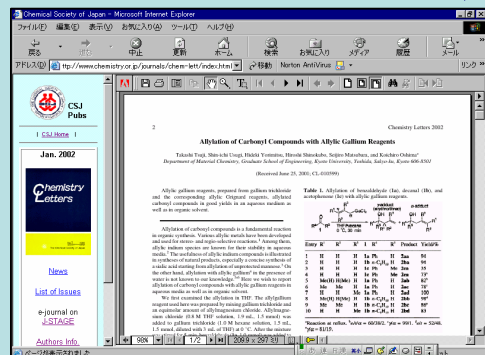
Chemical Society of Japan - Microsoft Internet Explorer

ファイル(F) 編集(E) 表示(V) お気に入り(A) ツール(T) ヘルプ(H)

戻る 中止 更新 ホーム 検索 お気に入り メディア 履歴 メール

アドレス(D) http://www.chemistry.or.jp/journals/chem-lett/index.html 移動 Norton AntiVirus リンク

CSJ Pubs

| CSJ Home |

Jan. 2002

Chemistry Letters

News

List of Issues

e-journal on J-STAGE

Authors Info

2

Chemistry Letters 2002

Allylation of Carbonyl Compounds with Allylic Gallium Reagents

Takashi Tsuji, Shin-ichi Usugi, Hideki Yorimitsu, Hiroshi Shinokubo, Seijiro Matsubara, and Koichiro Oshima*

Department of Material Chemistry, Graduate School of Engineering, Kyoto University, Yoshida, Sakyo-ku, Kyoto 606-8501

(Received June 25, 2001; CL-010599)

Allylic gallium reagents, prepared from gallium trichloride and the corresponding allylic Grignard reagents, allylated carbonyl compounds in good yields in an aqueous medium as well as in organic solvent.

Allylation of carbonyl compounds is a fundamental reaction in organic synthesis. Various allylic metals have been developed and used for stereo- and regio-selective reactions. Among them, allylic indium species are known for their stability in aqueous media. The usefulness of allylic indium compounds is illustrated in syntheses of natural products, especially a concise synthesis of a sialic acid starting from allylation of unprotected mannose. On the other hand, allylation with allylic gallium in the presence of water is not known to our knowledge. Here we wish to report allylation of carbonyl compounds with allylic gallium reagents in aqueous media as well as in organic solvent.

We first examined the allylation in THF. The allylgallium reagent used here was prepared by mixing gallium trichloride and an equimolar amount of allylmagnesium chloride. Allylmagnesium chloride (0.8 M THF solution, 1.9 mL, 1.5 mmol) was added to gallium trichloride (1.0 M hexane solution, 1.5 mL, 1.5 mmol, diluted with 3 mL of THF) at 0 °C. After the mixture

Table 1. Allylation of benzaldehyde (1a), decanal (1b), and acetophenone (1c) with allylic gallium reagents.

| Entry | R¹ | R² | R³ | R⁴ | R⁵ | Product | Yield/% |
|---|---|---|---|---|---|---|---|
| 1 | H | H | H | 1a | Ph | 2aa | 91 |
| 2 | H | H | H | 1b | $n$-C$_9$H$_{19}$ | 2ba | 86 |
| 3 | Me | H | H | 1a | Ph | 2ab | 35 |
| 4 | H | H | H | 1c | Ph | 2ca | 73 |
| 5 | Me(H) | H(Me) | H | 1a | Ph | 2ab | 87 |
| 6 | H | H | Me | 1a | Ph | 2ac | 98 |
| 7 | H | H | Me | 1a | Ph | 2ad | 100 |
| 8 | Me(H) | H(Me) | H | 1b | $n$-C$_9$H$_{19}$ | 2bb | 99 |
| 9 | H | H | H | 1b | $n$-C$_9$H$_{19}$ | 2bc | 87 |
| 10 | H | H | Me | 1b | $n$-C$_9$H$_{19}$ | 2bd | 83 |

ページが表示されました

98% 1/2 209.9 x 297.0 mm